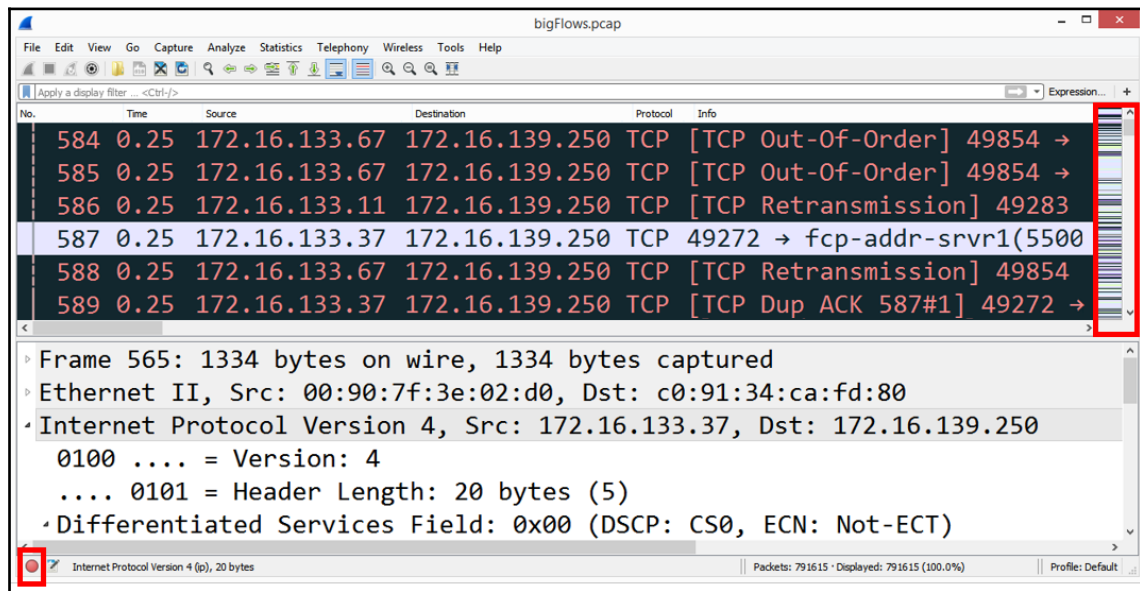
bigFlows.pcap

File Edit View Go Capture Analyze Statistics Telephony Wireless Tools Help

Apply a display filter ... <Ctrl-/>

Expression... +

| No. | Time | Source | Destination | Protocol | Info |
|---|---|---|---|---|---|
| 584 | 0.25 | 172.16.133.67 | 172.16.139.250 | TCP | [TCP Out-Of-Order] 49854 → |
| 585 | 0.25 | 172.16.133.67 | 172.16.139.250 | TCP | [TCP Out-Of-Order] 49854 → |
| 586 | 0.25 | 172.16.133.11 | 172.16.139.250 | TCP | [TCP Retransmission] 49283 |
| 587 | 0.25 | 172.16.133.37 | 172.16.139.250 | TCP | 49272 → fcp-addr-srvr1(5500 |
| 588 | 0.25 | 172.16.133.67 | 172.16.139.250 | TCP | [TCP Retransmission] 49854 |
| 589 | 0.25 | 172.16.133.37 | 172.16.139.250 | TCP | [TCP Dup ACK 587#1] 49272 → |

Frame 565: 1334 bytes on wire, 1334 bytes captured
Ethernet II, Src: 00:90:7f:3e:02:d0, Dst: c0:91:34:ca:fd:80
Internet Protocol Version 4, Src: 172.16.133.37, Dst: 172.16.139.250
0100 .... = Version: 4
.... 0101 = Header Length: 20 bytes (5)
Differentiated Services Field: 0x00 (DSCP: CS0, ECN: Not-ECT)

Internet Protocol Version 4 (ip), 20 bytes

Packets: 791615 · Displayed: 791615 (100.0%)

Profile: Default